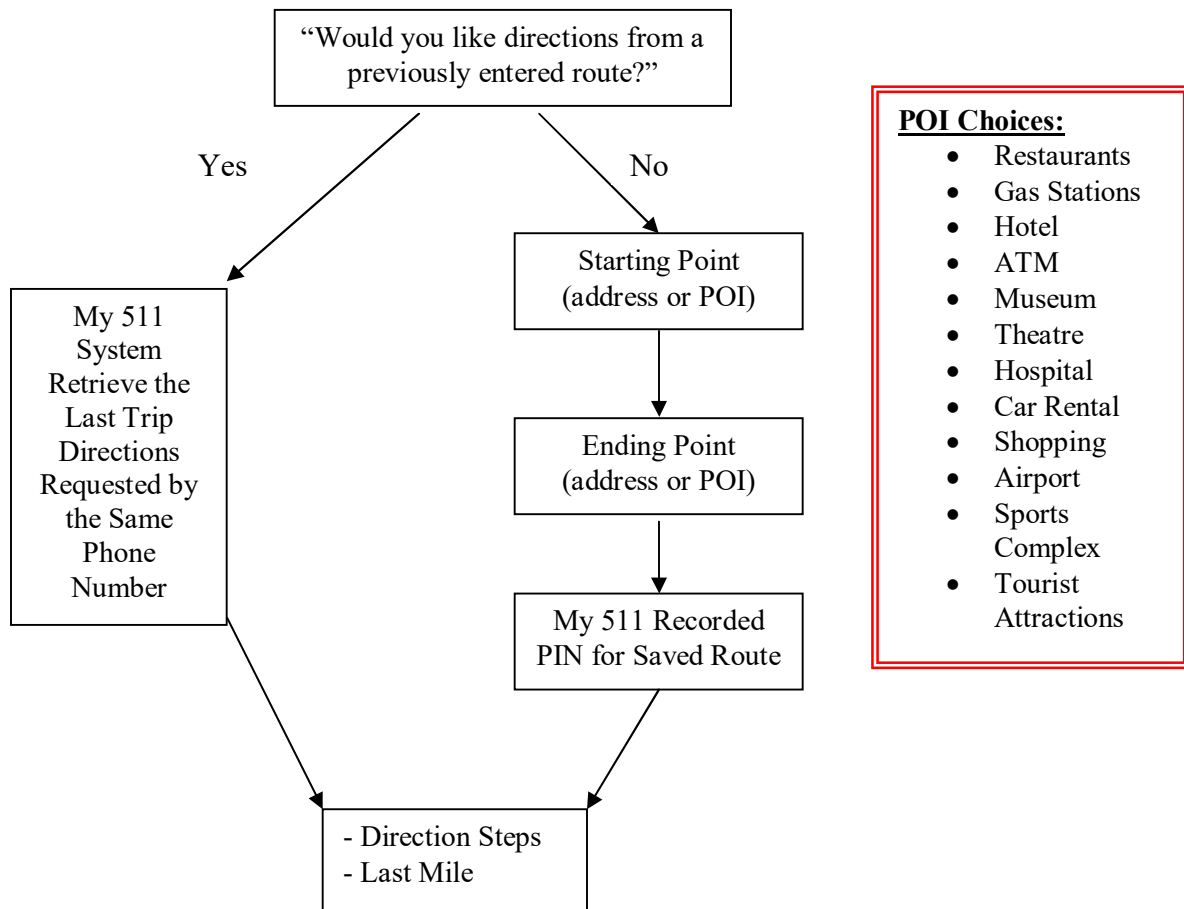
“Would you like directions from a previously entered route?”

Yes

No

My 511 System Retrieve the Last Trip Directions Requested by the Same Phone Number

Starting Point (address or POI)

Ending Point (address or POI)

My 511 Recorded PIN for Saved Route

- Direction Steps
- Last Mile

**POI Choices:**
- Restaurants
- Gas Stations
- Hotel
- ATM
- Museum
- Theatre
- Hospital
- Car Rental
- Shopping
- Airport
- Sports Complex
- Tourist Attractions